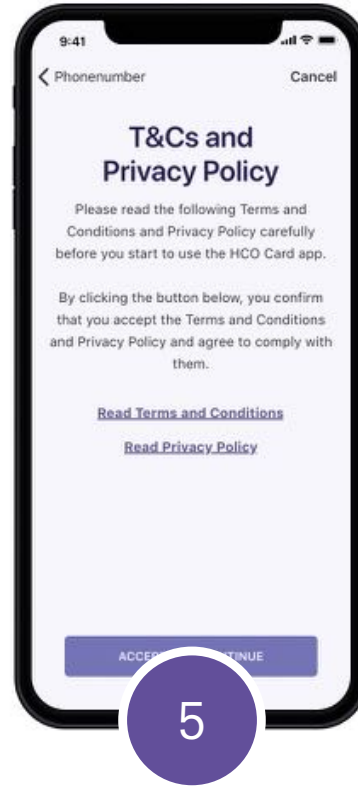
9:41

Phonenumber

Cancel

T&Cs and Privacy Policy

Please read the following Terms and Conditions and Privacy Policy carefully before you start to use the HCO Card app.

By clicking the button below, you confirm that you accept the Terms and Conditions and Privacy Policy and agree to comply with them.

Read Terms and Conditions

Read Privacy Policy

ACCE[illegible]TINUE

5